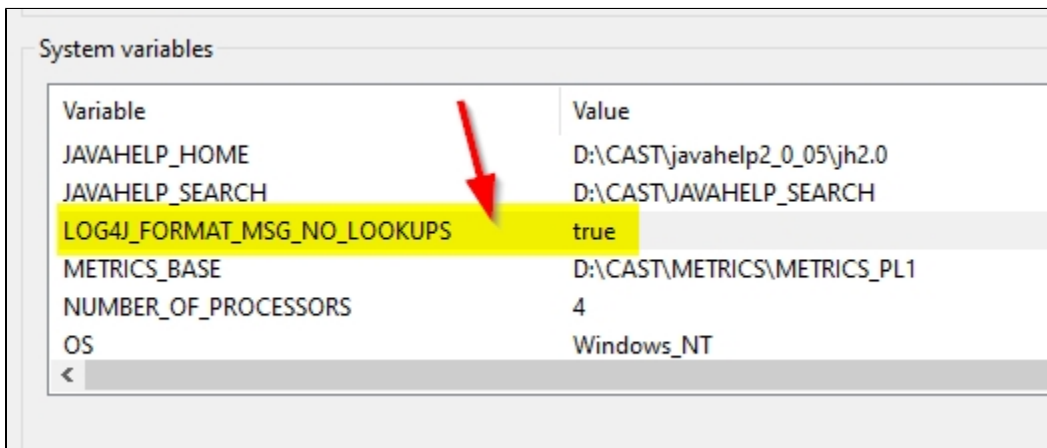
System variables

| Variable | Value |
|---|---|
| JAVAHELP_HOME | D:\CAST\javahelp2_0_05\jh2.0 |
| JAVAHELP_SEARCH | D:\CAST\JAVAHELP_SEARCH |
| LOG4J_FORMAT_MSG_NO_LOOKUPS | true |
| METRICS_BASE | D:\CAST\METRICS\METRICS_PL1 |
| NUMBER_OF_PROCESSORS | 4 |
| OS | Windows_NT |

<